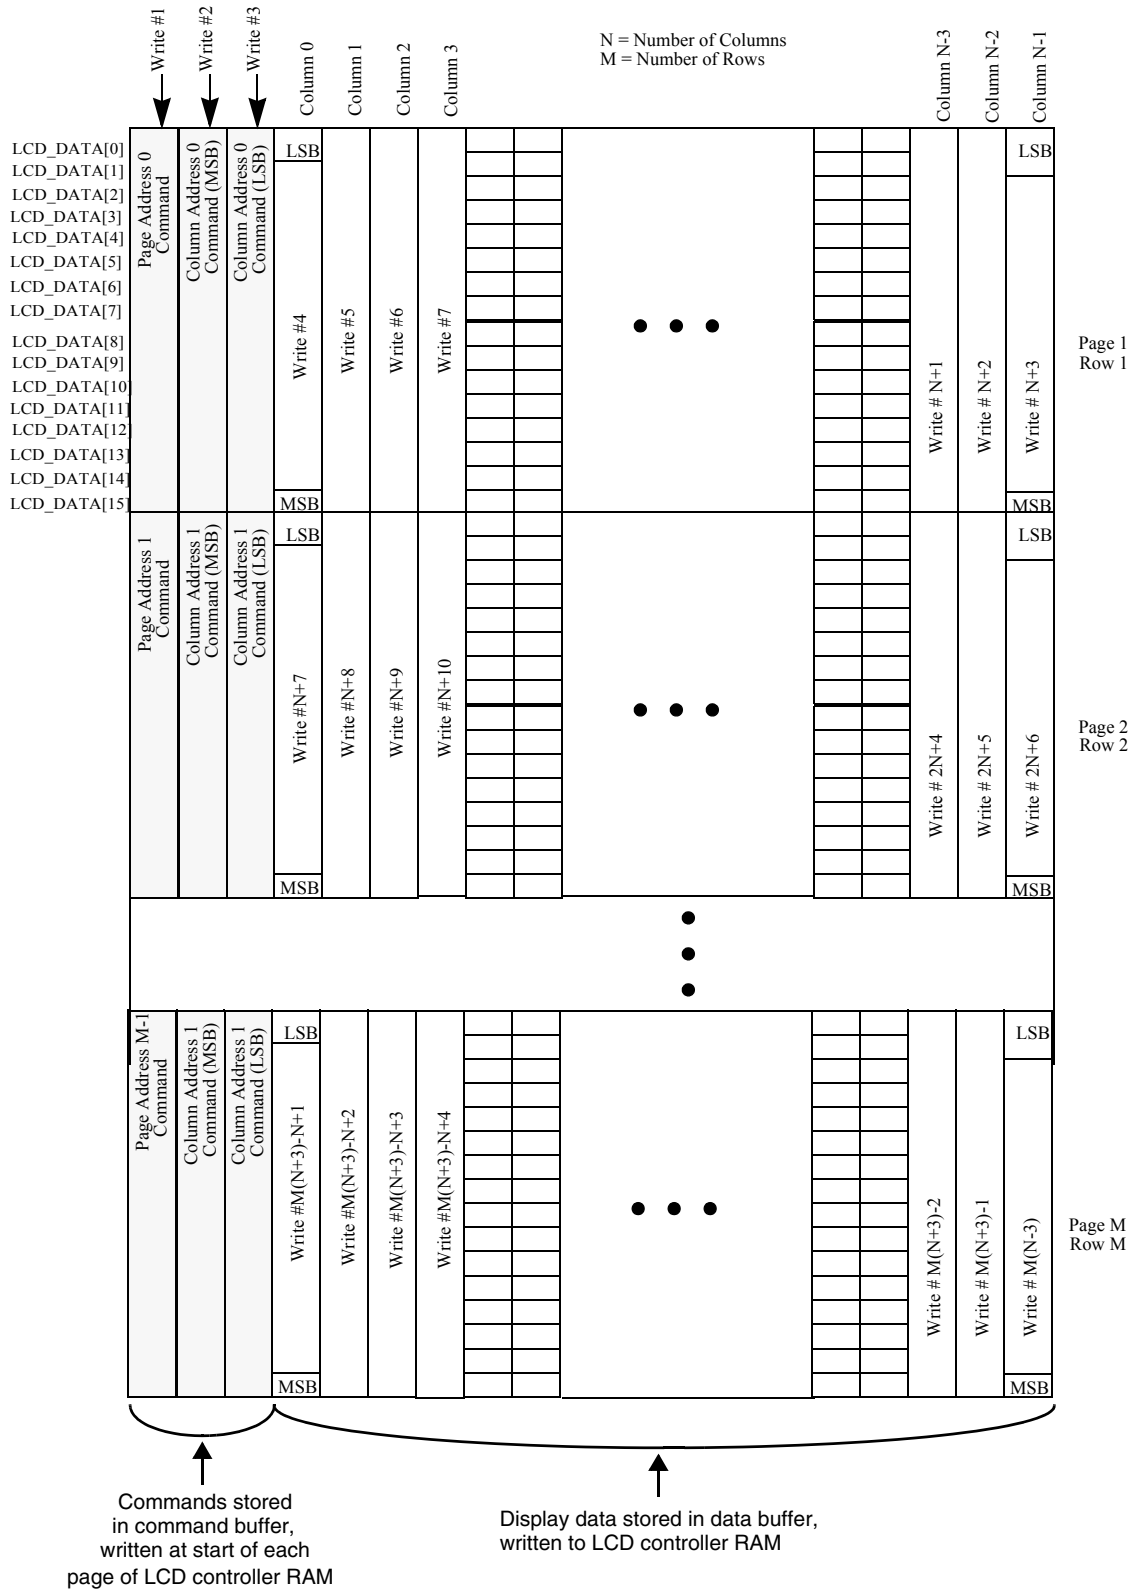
Write #1
Write #2
Write #3
Column 0
Column 1
Column 2
Column 3
N = Number of Columns
M = Number of Rows
Column N-3
Column N-2
Column N-1

LCD_DATA[0]
LCD_DATA[1]
LCD_DATA[2]
LCD_DATA[3]
LCD_DATA[4]
LCD_DATA[5]
LCD_DATA[6]
LCD_DATA[7]
LCD_DATA[8]
LCD_DATA[9]
LCD_DATA[10]
LCD_DATA[11]
LCD_DATA[12]
LCD_DATA[13]
LCD_DATA[14]
LCD_DATA[15]

Page Address 0 Command
Column Address 0 Command (MSB)
Column Address 0 Command (LSB)
LSB
Write #4
MSB
Write #5
Write #6
Write #7
• • •
Write # N+1
Write # N+2
LSB
Write # N+3
MSB
Page 1
Row 1

Page Address 1 Command
Column Address 1 Command (MSB)
Column Address 1 Command (LSB)
LSB
Write #N+7
MSB
Write #N+8
Write #N+9
Write #N+10
• • •
Write # 2N+4
Write # 2N+5
LSB
Write # 2N+6
MSB
Page 2
Row 2

•
•
•

Page Address M-1 Command
Column Address 1 Command (MSB)
Column Address 1 Command (LSB)
LSB
Write #M(N+3)-N+1
MSB
Write #M(N+3)-N+2
Write #M(N+3)-N+3
Write #M(N+3)-N+4
• • •
Write # M(N+3)-2
Write # M(N+3)-1
LSB
Write # M(N-3)
MSB
Page M
Row M

Commands stored in command buffer, written at start of each page of LCD controller RAM

Display data stored in data buffer, written to LCD controller RAM